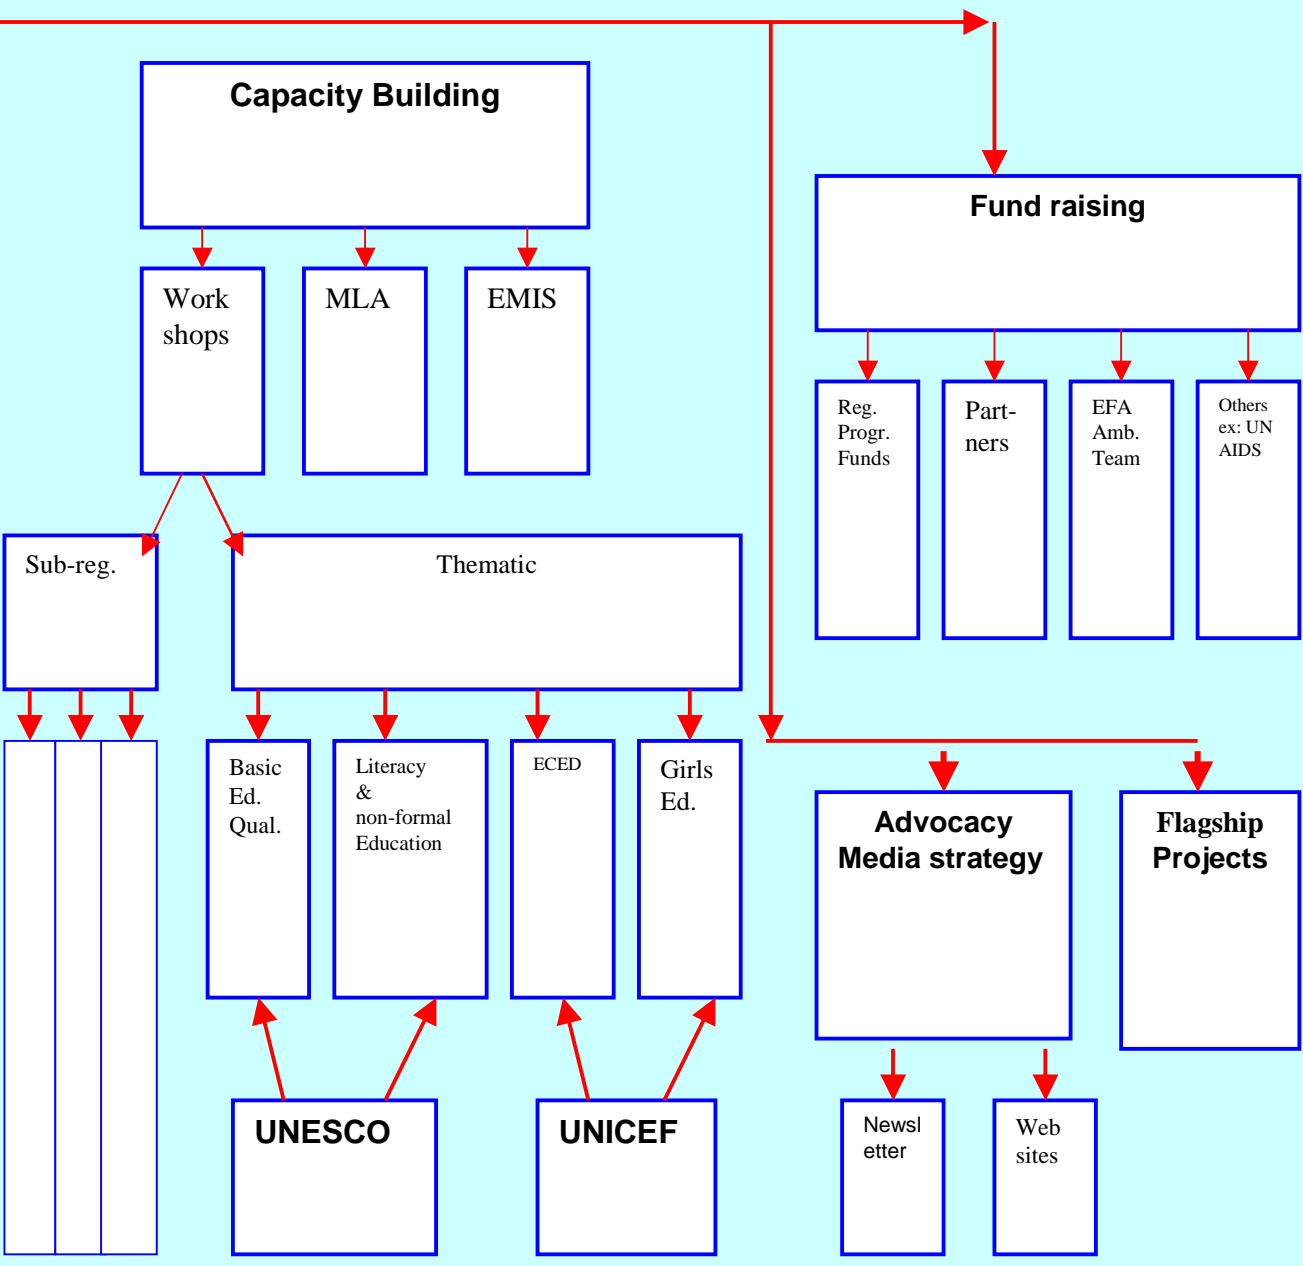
Capacity Building

Work shops

MLA

EMIS

Fund raising

Reg. Progr. Funds

Part-ners

EFA Amb. Team

Others ex: UN AIDS

Sub-reg.

Thematic

Basic Ed. Qual.

Literacy & non-formal Education

ECED

Girls Ed.

Advocacy Media strategy

Flagship Projects

Newsl etter

Web sites

UNESCO

UNICEF